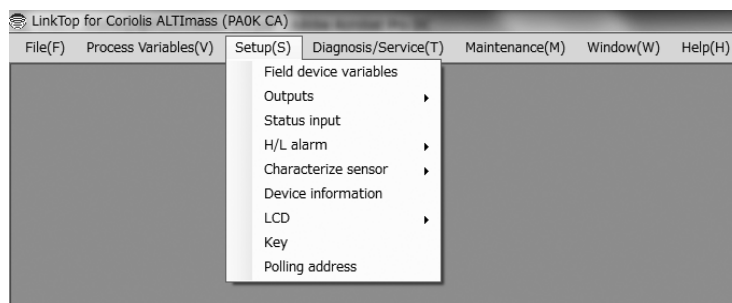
LinkTop for Coriolis ALTImass (PA0K CA)

File(F) Process Variables(V) Setup(S) Diagnosis/Service(T) Maintenance(M) Window(W) Help(H)

Field device variables
Outputs
Status input
H/L alarm
Characterize sensor
Device information
LCD
Key
Polling address